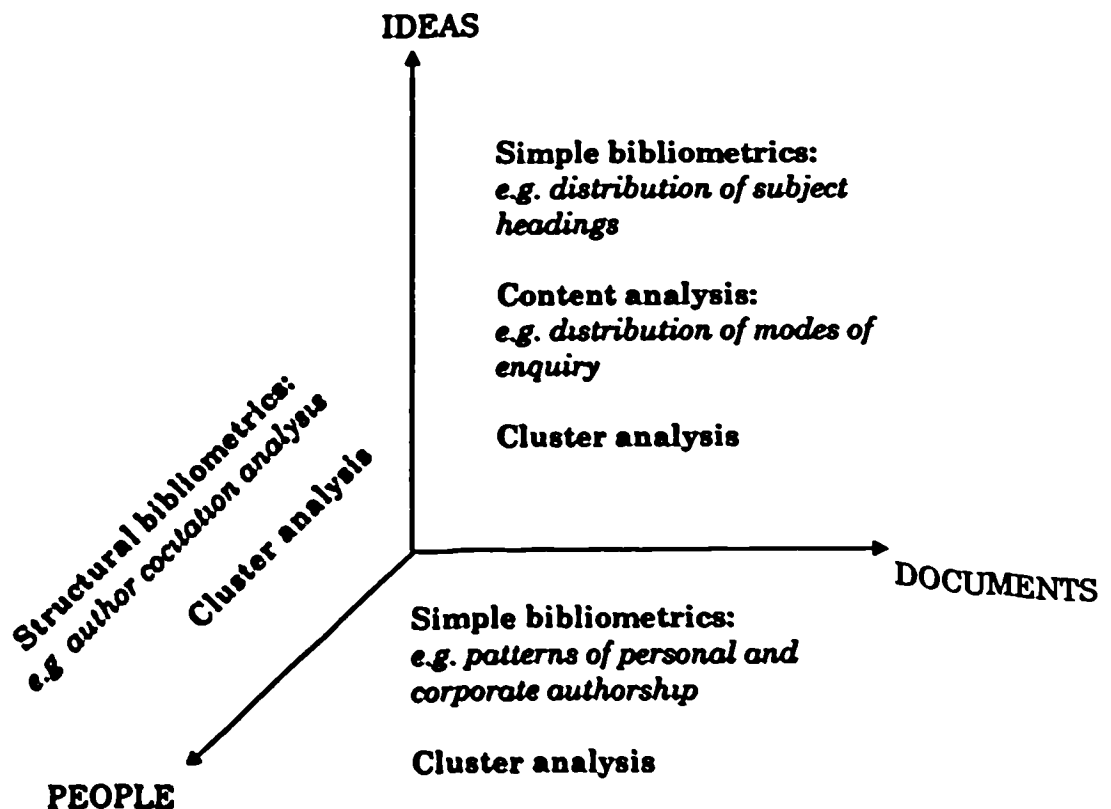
IDEAS

Simple bibliometrics:
e.g. distribution of subject headings

Content analysis:
e.g. distribution of modes of enquiry

Cluster analysis

Structural bibliometrics:
e.g author cocitation analysis

Cluster analysis

DOCUMENTS

Simple bibliometrics:
e.g. patterns of personal and corporate authorship

Cluster analysis

PEOPLE